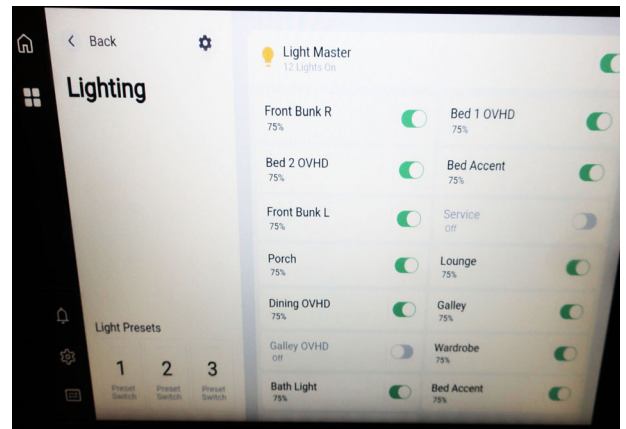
< Back

Lighting

Light Presets

1
Preset Switch

2
Preset Switch

3
Preset Switch

Light Master
12 Lights On

Front Bunk R
75%

Bed 1 OVHD
75%

Bed 2 OVHD
75%

Bed Accent
75%

Front Bunk L
75%

Service
Off

Porch
75%

Lounge
75%

Dining OVHD
75%

Galley
75%

Galley OVHD
Off

Wardrobe
75%

Bath Light
75%

Bed Accent
75%